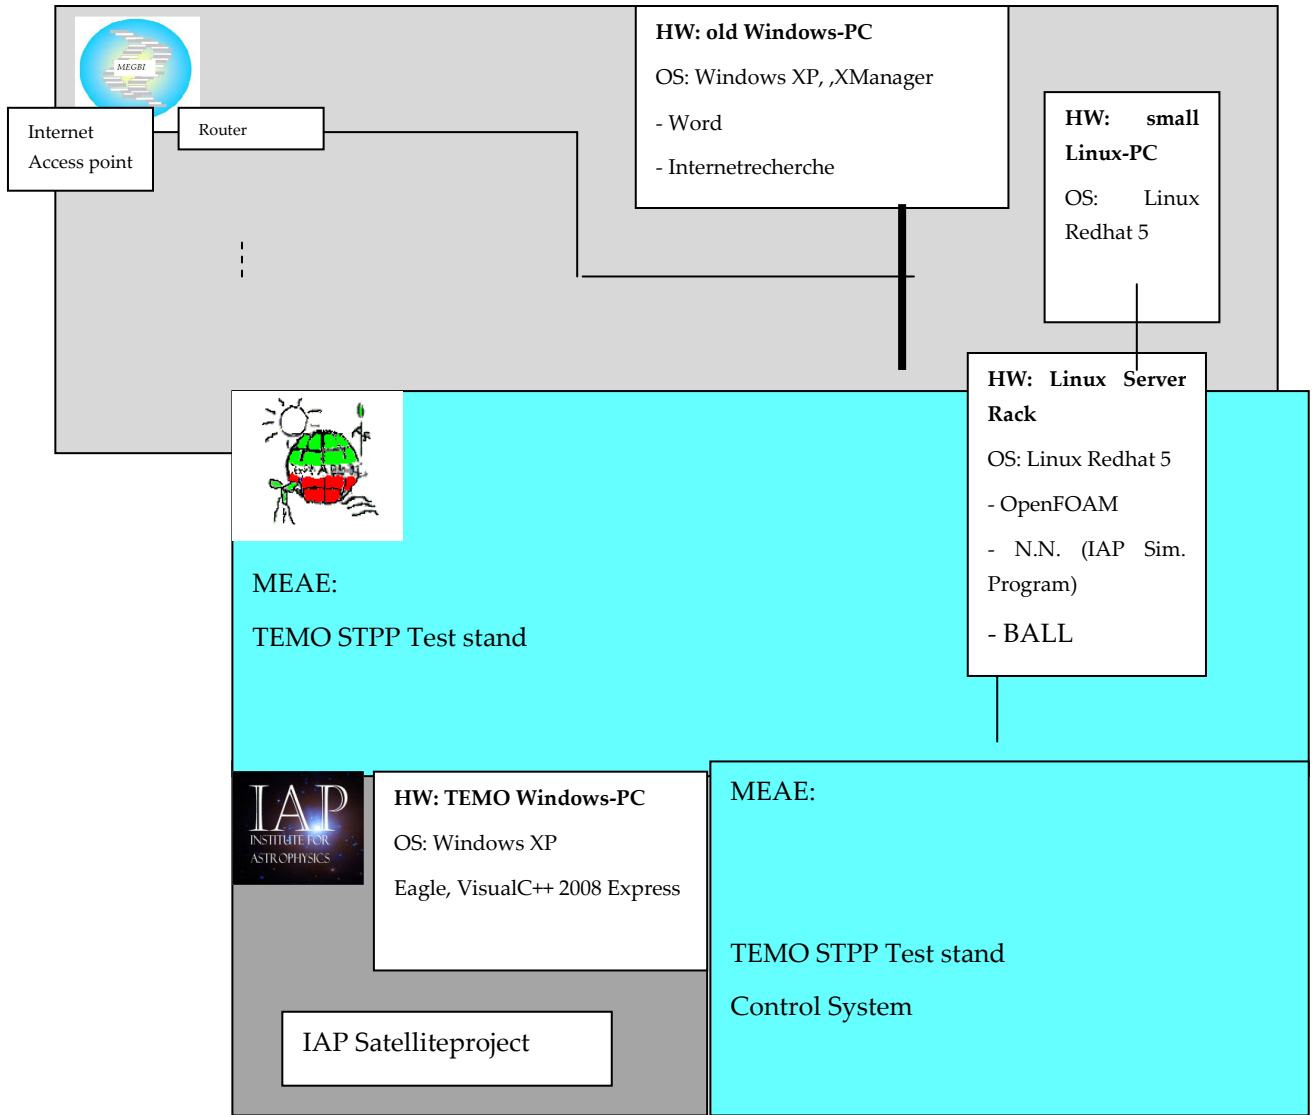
MEGBI

Internet Access point

Router

**HW: old Windows-PC**

OS: Windows XP, ,XManager

- Word

- Internetrecherche

**HW: small Linux-PC**

OS: Linux Redhat 5

**HW: Linux Server Rack**

OS: Linux Redhat 5

- OpenFOAM

- N.N. (IAP Sim. Program)

- BALL

MEAE:

TEMO STPP Test stand

IAP INSTITUTE FOR ASTROPHYSICS

**HW: TEMO Windows-PC**

OS: Windows XP

Eagle, VisualC++ 2008 Express

IAP Satelliteproject

MEAE:

TEMO STPP Test stand

Control System